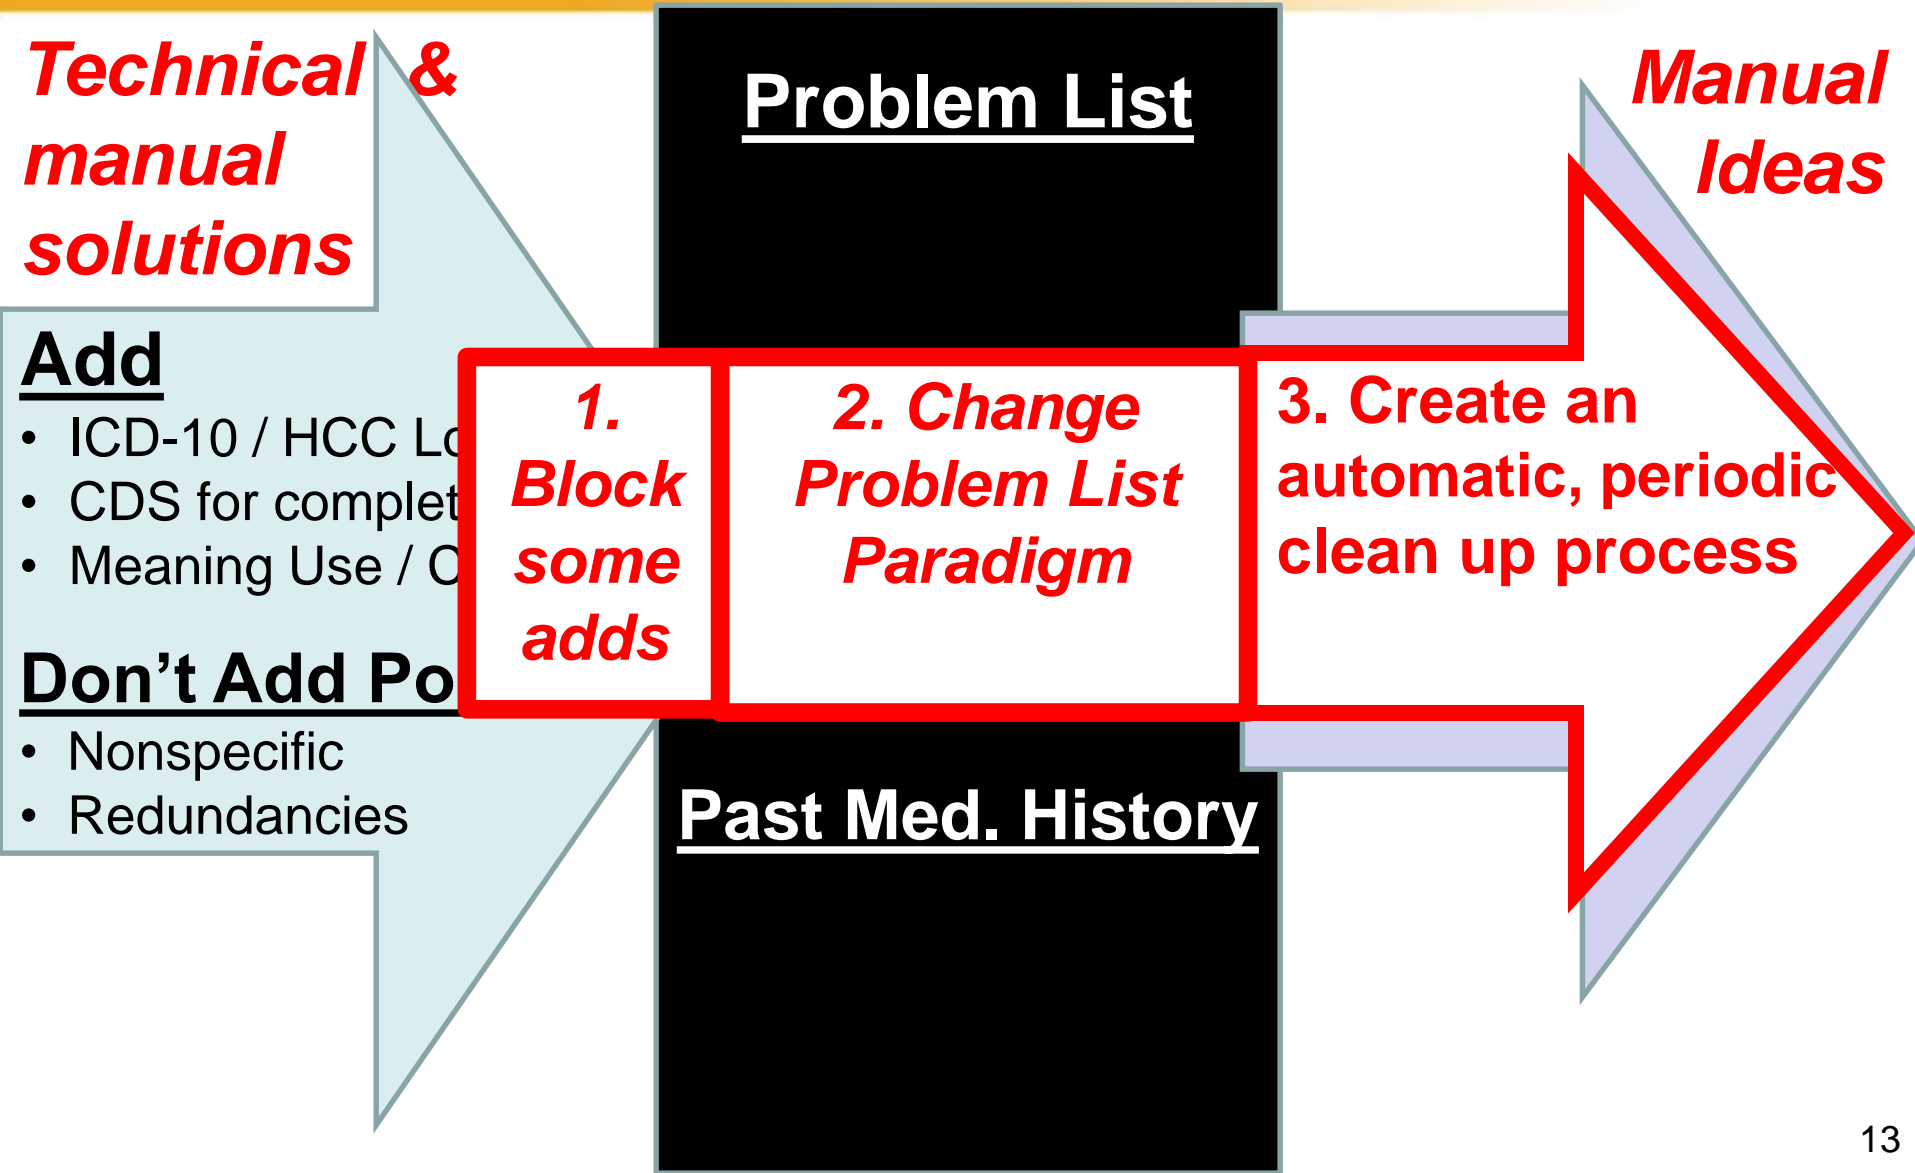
Technical & manual solutions

Add
- ICD-10 / HCC Lo
- CDS for complet
- Meaning Use / O

Don’t Add Po
- Nonspecific
- Redundancies

Problem List

1. Block some adds

2. Change Problem List Paradigm

Past Med. History

Manual Ideas

3. Create an automatic, periodic clean up process

13